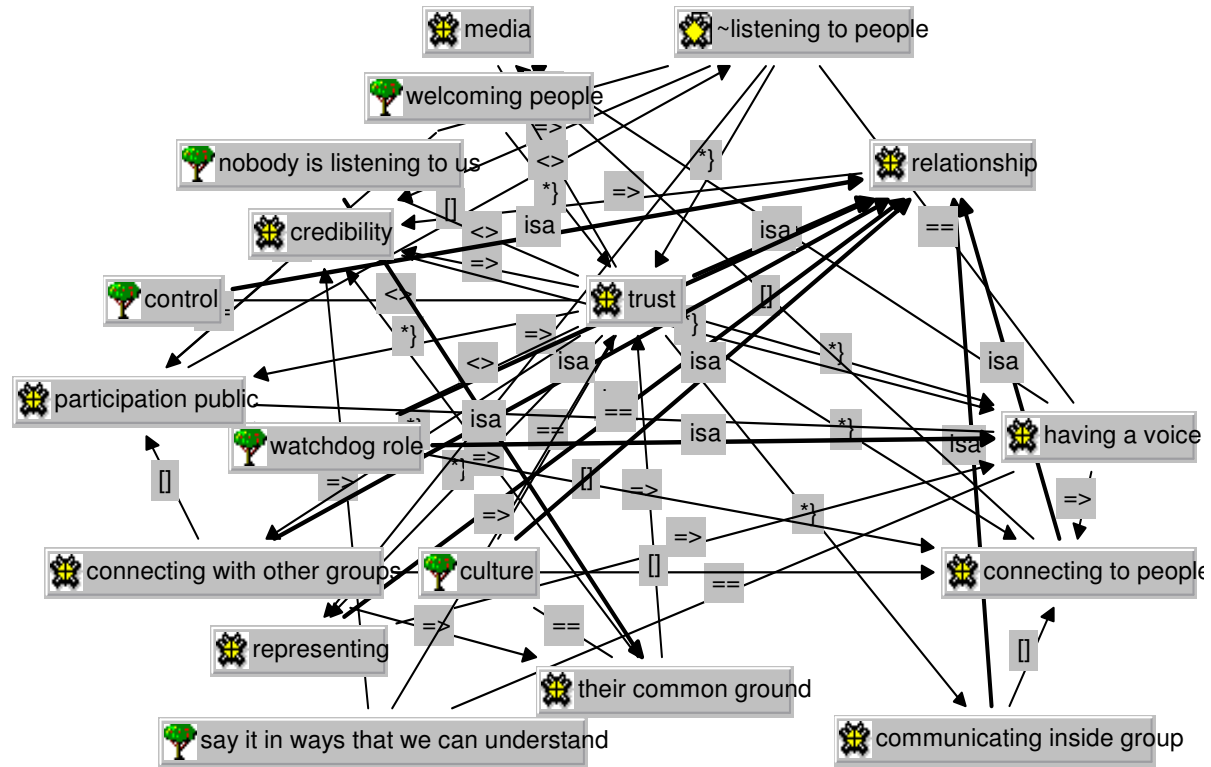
media
~listening to people
welcoming people
nobody is listening to us
relationship
credibility
control
trust
participation public
watchdog role
having a voice
connecting with other groups
culture
connecting to people
representing
their common ground
say it in ways that we can understand
communicating inside group
=>
<>
*}
=>
[]
<>
isa
=>
isa
==
[]
<>
=>
*}
<>
isa
isa
*}
isa
isa
==
==
isa
*}
isa
=>
*}
[]
=>
=>
=>
*}
=>
[]
[]
==
=>
==
=>
[]